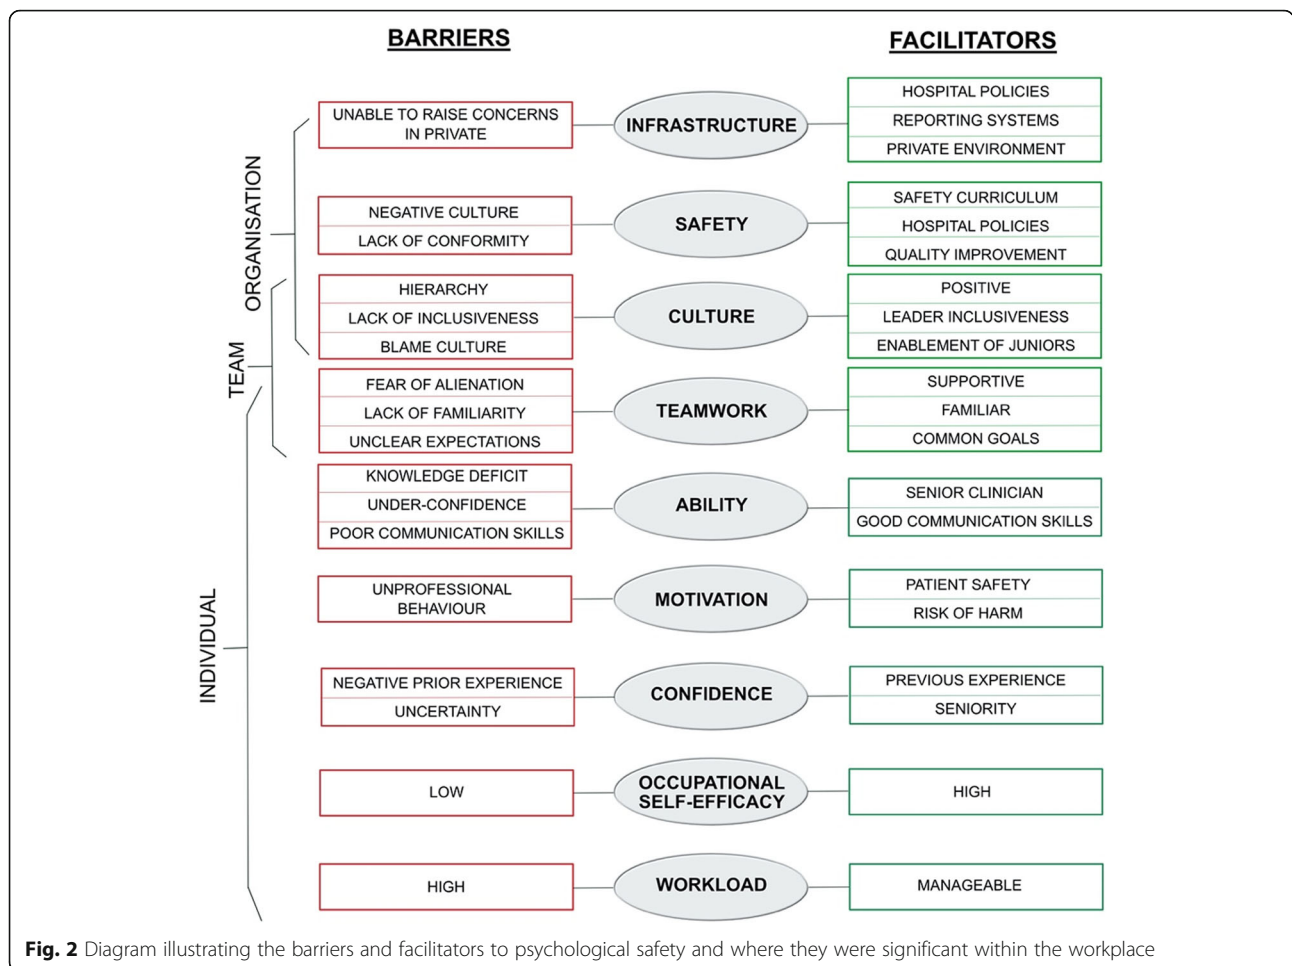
BARRIERS

FACILITATORS

ORGANISATION

TEAM

INDIVIDUAL

| BARRIERS | | FACILITATORS |
|---|---|---|
| UNABLE TO RAISE CONCERNS IN PRIVATE | INFRASTRUCTURE | HOSPITAL POLICIES<br>REPORTING SYSTEMS<br>PRIVATE ENVIRONMENT |
| NEGATIVE CULTURE<br>LACK OF CONFORMITY | SAFETY | SAFETY CURRICULUM<br>HOSPITAL POLICIES<br>QUALITY IMPROVEMENT |
| HIERARCHY<br>LACK OF INCLUSIVENESS<br>BLAME CULTURE | CULTURE | POSITIVE<br>LEADER INCLUSIVENESS<br>ENABLEMENT OF JUNIORS |
| FEAR OF ALIENATION<br>LACK OF FAMILIARITY<br>UNCLEAR EXPECTATIONS | TEAMWORK | SUPPORTIVE<br>FAMILIAR<br>COMMON GOALS |
| KNOWLEDGE DEFICIT<br>UNDER-CONFIDENCE<br>POOR COMMUNICATION SKILLS | ABILITY | SENIOR CLINICIAN<br>GOOD COMMUNICATION SKILLS |
| UNPROFESSIONAL BEHAVIOUR | MOTIVATION | PATIENT SAFETY<br>RISK OF HARM |
| NEGATIVE PRIOR EXPERIENCE<br>UNCERTAINTY | CONFIDENCE | PREVIOUS EXPERIENCE<br>SENIORITY |
| LOW | OCCUPATIONAL SELF-EFFICACY | HIGH |
| HIGH | WORKLOAD | MANAGEABLE |

**Fig. 2** Diagram illustrating the barriers and facilitators to psychological safety and where they were significant within the workplace